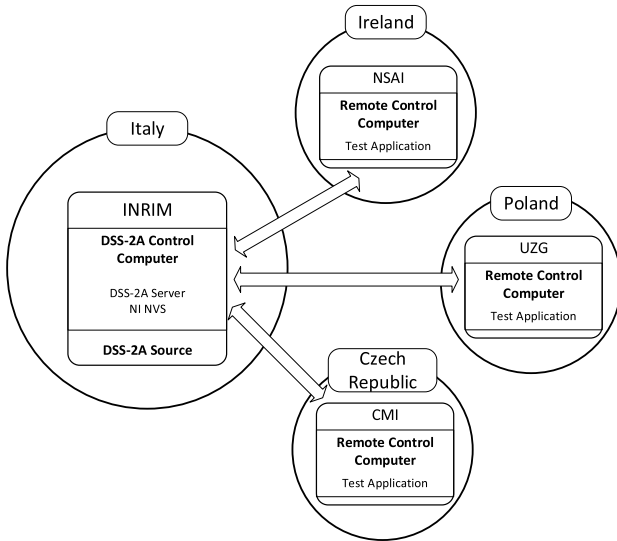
Ireland

NSAI

Remote Control Computer

Test Application

Italy

INRIM

DSS-2A Control Computer

DSS-2A Server
NI NVS

DSS-2A Source

Poland

UZG

Remote Control Computer

Test Application

Czech Republic

CMI

Remote Control Computer

Test Application